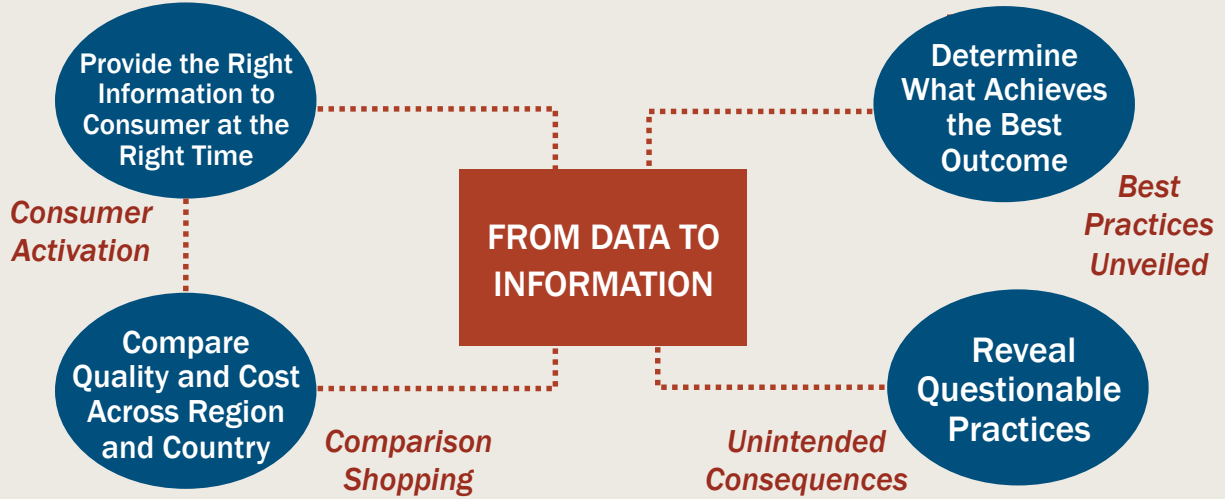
Provide the Right Information to Consumer at the Right Time

Determine What Achieves the Best Outcome

Consumer Activation

FROM DATA TO INFORMATION

Best Practices Unveiled

Compare Quality and Cost Across Region and Country

Reveal Questionable Practices

Comparison Shopping

Unintended Consequences